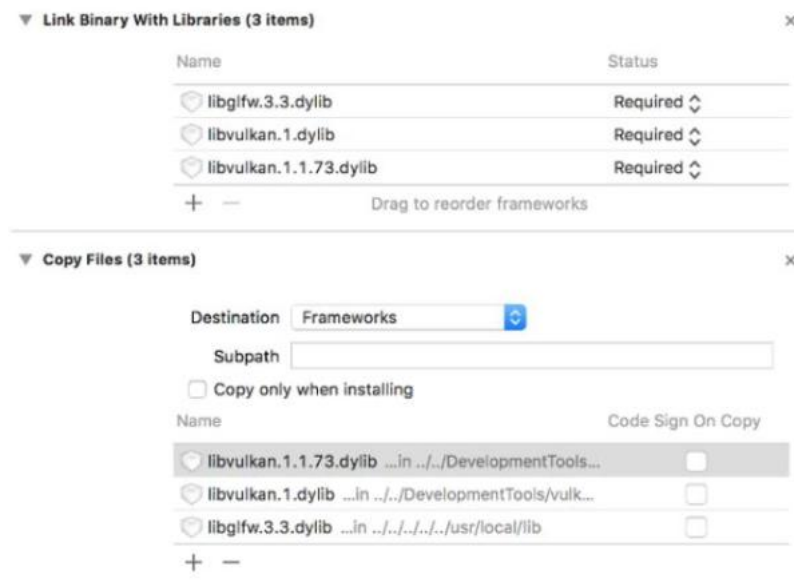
▼ Link Binary With Libraries (3 items)

×

| Name | Status |
|---|---|
| libglfw.3.3.dylib | Required ⌃ |
| libvulkan.1.dylib | Required ⌃ |
| libvulkan.1.1.73.dylib | Required ⌃ |

+ − Drag to reorder frameworks

▼ Copy Files (3 items)

×

Destination Frameworks

Subpath

Copy only when installing

| Name | Code Sign On Copy |
|---|---|
| libvulkan.1.1.73.dylib ...in ../../DevelopmentTools... | |
| libvulkan.1.dylib ...in ../../DevelopmentTools/vulk... | |
| libglfw.3.3.dylib ...in ../../../../../usr/local/lib | |

+ −